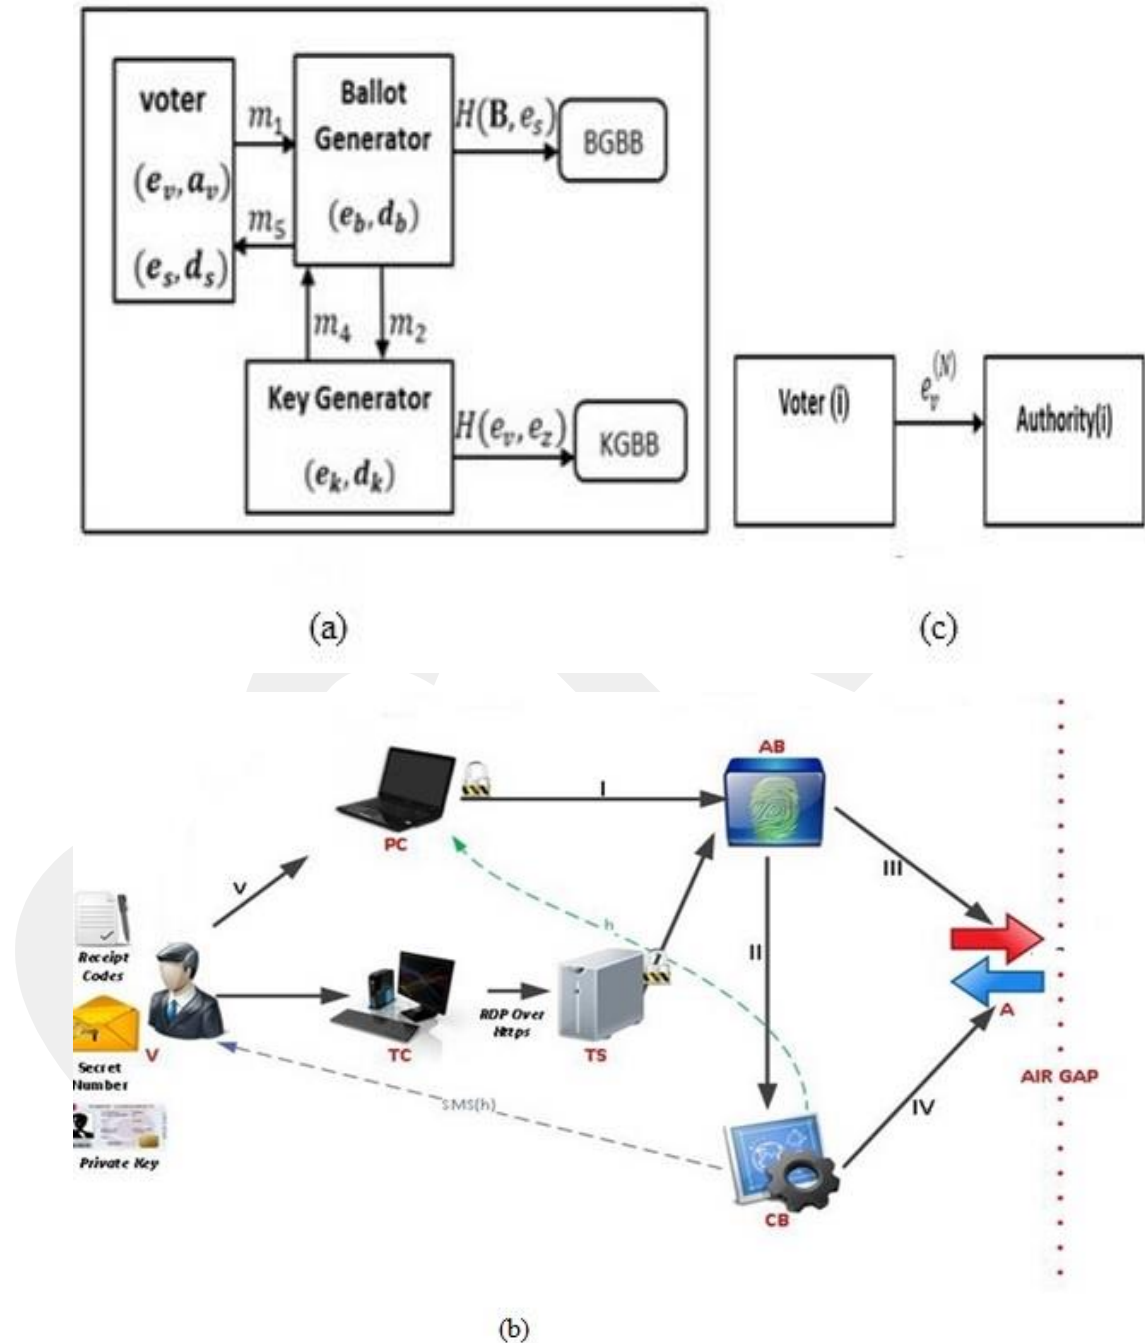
voter

$(e_v, a_v)$

$(e_s, d_s)$

$m_1$

$m_5$

Ballot Generator

$(e_b, d_b)$

$H(\mathbf{B}, e_s)$

BGBB

$m_4$

$m_2$

Key Generator

$(e_k, d_k)$

$H(e_v, e_z)$

KGBB

Voter (i)

$e_v^{(N)}$

Authority(i)

(a)

(c)

AB

PC

I

V

III

Receipt Codes

h

II

Secret Number

V

TC

RDP Over Https

TS

A

SMS(h)

AIR GAP

IV

Private Key

CB

(b)